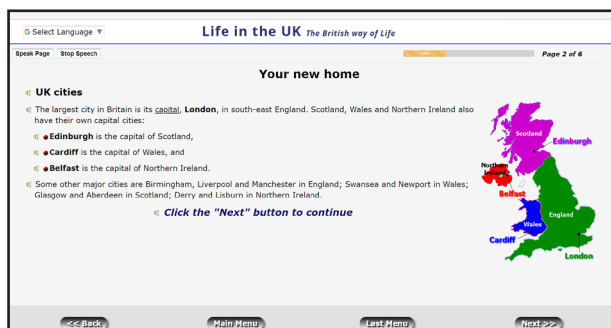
G Select Language ▼

Life in the UK The British way of Life

Speak Page Stop Speech

Page 2 of 6

Your new home

UK cities

The largest city in Britain is its capital, London, in south-east England. Scotland, Wales and Northern Ireland also have their own capital cities:

Edinburgh is the capital of Scotland,

Cardiff is the capital of Wales, and

Belfast is the capital of Northern Ireland.

Some other major cities are Birmingham, Liverpool and Manchester in England; Swansea and Newport in Wales; Glasgow and Aberdeen in Scotland; Derry and Lisburn in Northern Ireland.

Click the "Next" button to continue

Scotland

Edinburgh

Northern Ireland

Belfast

England

Wales

Cardiff

London

<< Back

Main Menu

Last Menu

Next >>